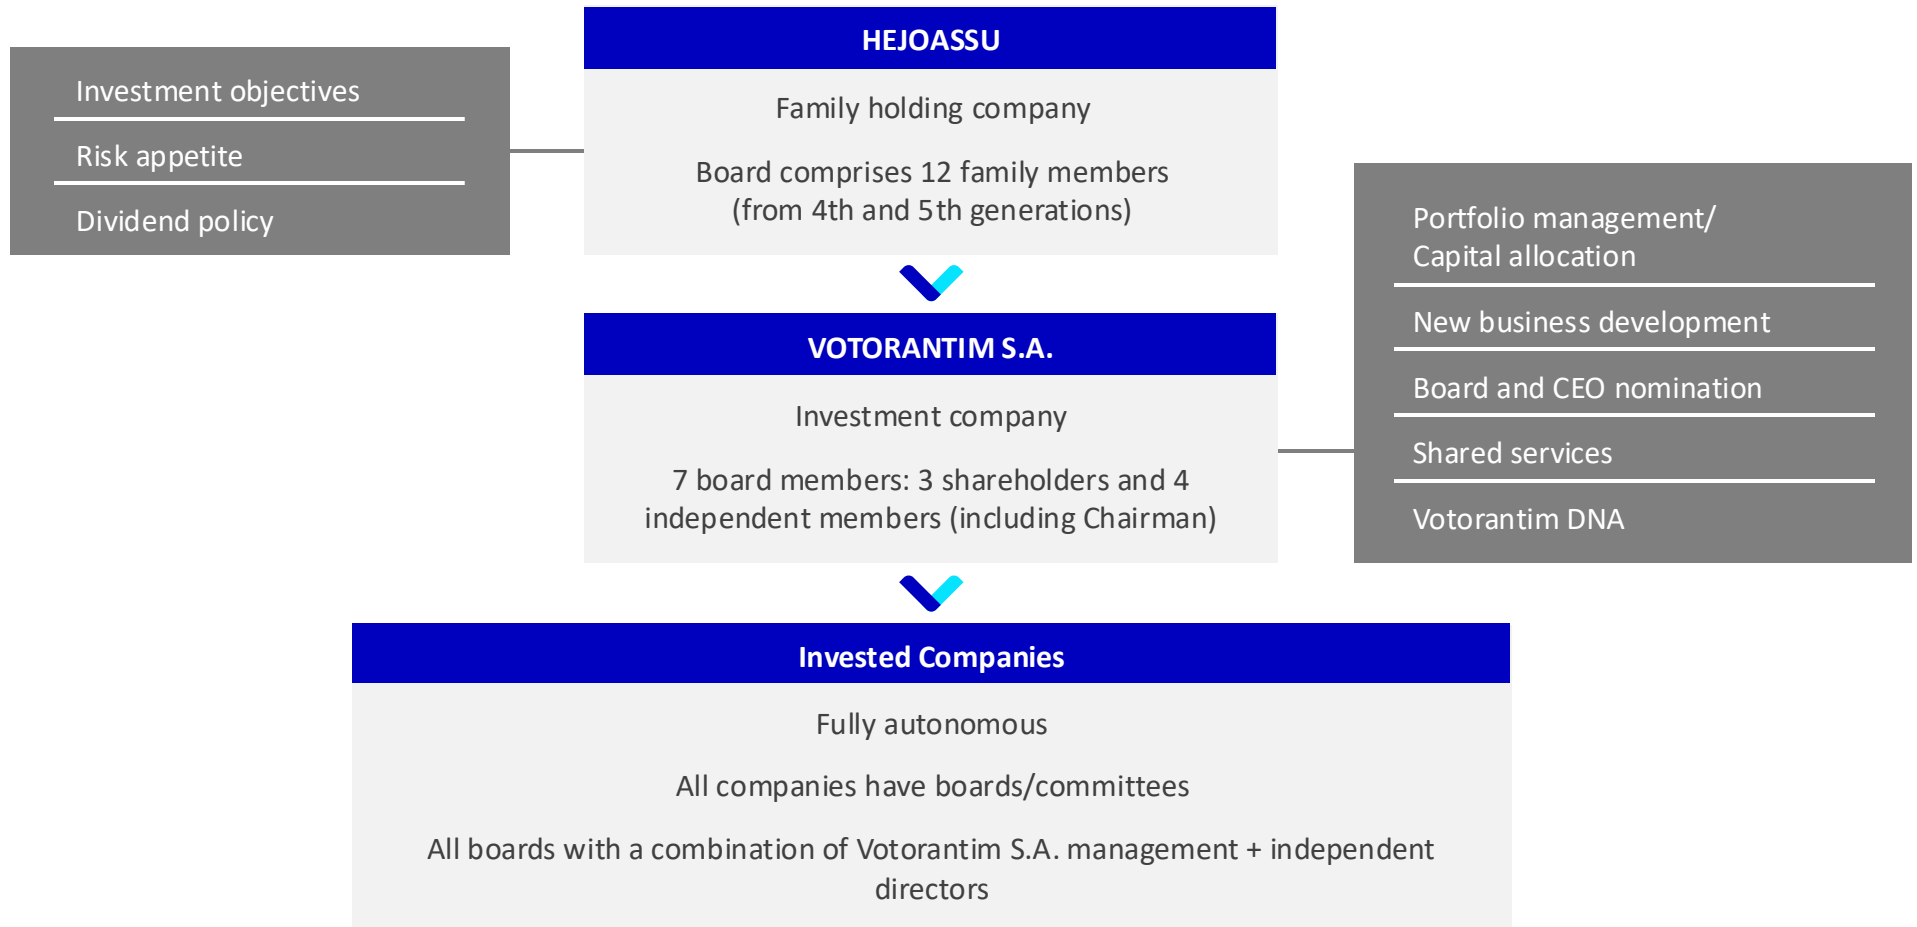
HEJOASSU

Family holding company

Board comprises 12 family members (from 4th and 5th generations)

Investment objectives

Risk appetite

Dividend policy

VOTORANTIM S.A.

Investment company

7 board members: 3 shareholders and 4 independent members (including Chairman)

Portfolio management/ Capital allocation

New business development

Board and CEO nomination

Shared services

Votorantim DNA

Invested Companies

Fully autonomous

All companies have boards/committees

All boards with a combination of Votorantim S.A. management + independent directors